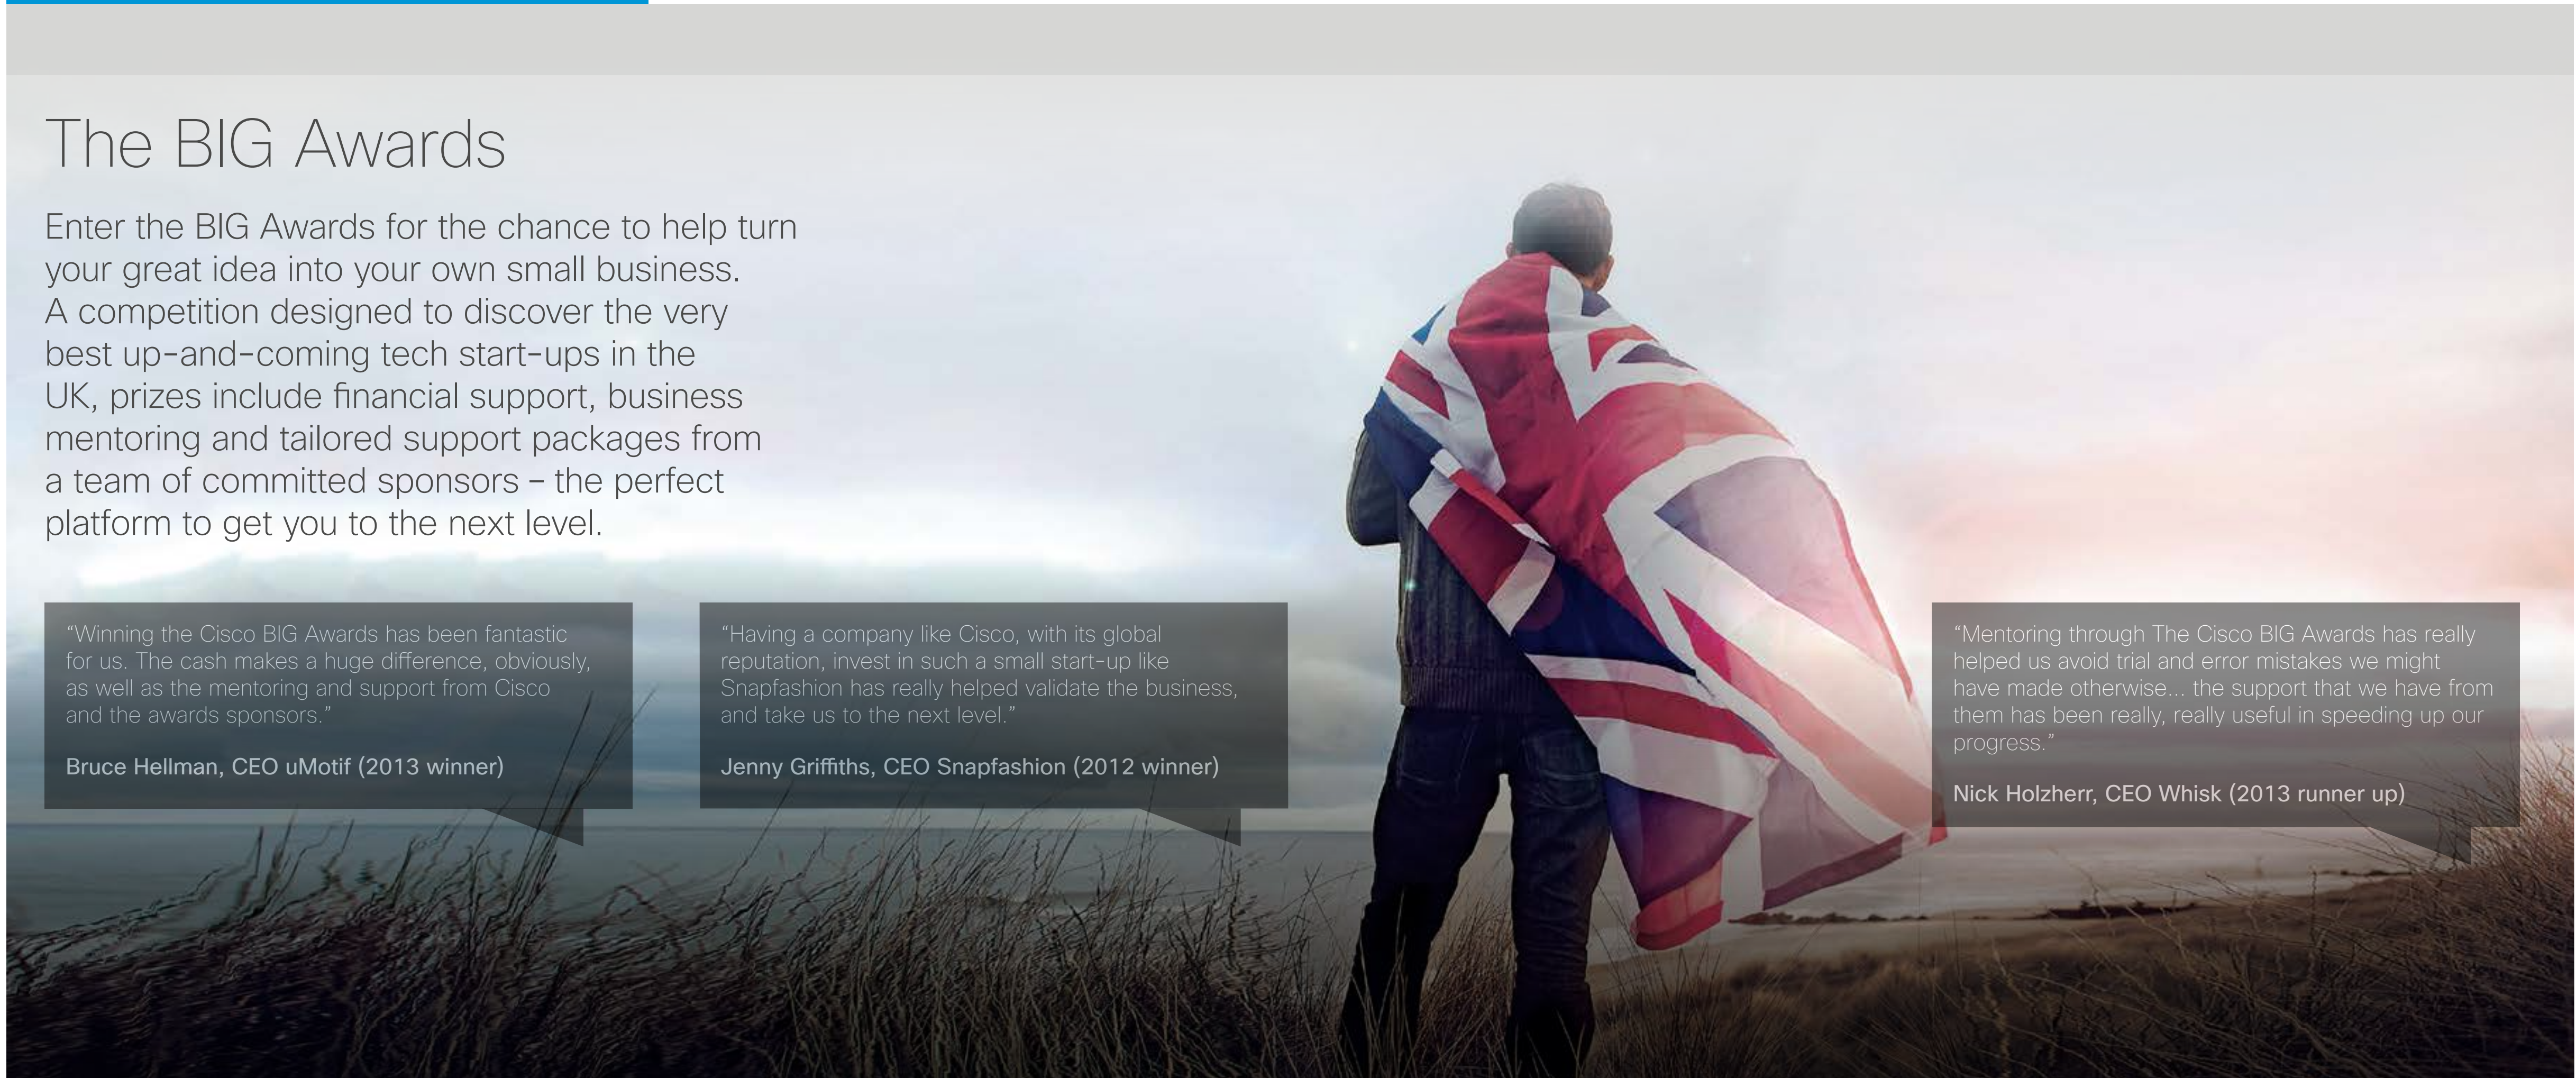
The BIG Awards

Enter the BIG Awards for the chance to help turn your great idea into your own small business. A competition designed to discover the very best up-and-coming tech start-ups in the UK, prizes include financial support, business mentoring and tailored support packages from a team of committed sponsors – the perfect platform to get you to the next level.

"Winning the Cisco BIG Awards has been fantastic for us. The cash makes a huge difference, obviously, as well as the mentoring and support from Cisco and the awards sponsors."

Bruce Hellman, CEO uMotif (2013 winner)

"Having a company like Cisco, with its global reputation, invest in such a small start-up like Snapfashion has really helped validate the business, and take us to the next level."

Jenny Griffiths, CEO Snapfashion (2012 winner)

"Mentoring through The Cisco BIG Awards has really helped us avoid trial and error mistakes we might have made otherwise... the support that we have from them has been really, really useful in speeding up our progress."

Nick Holzherr, CEO Whisk (2013 runner up)